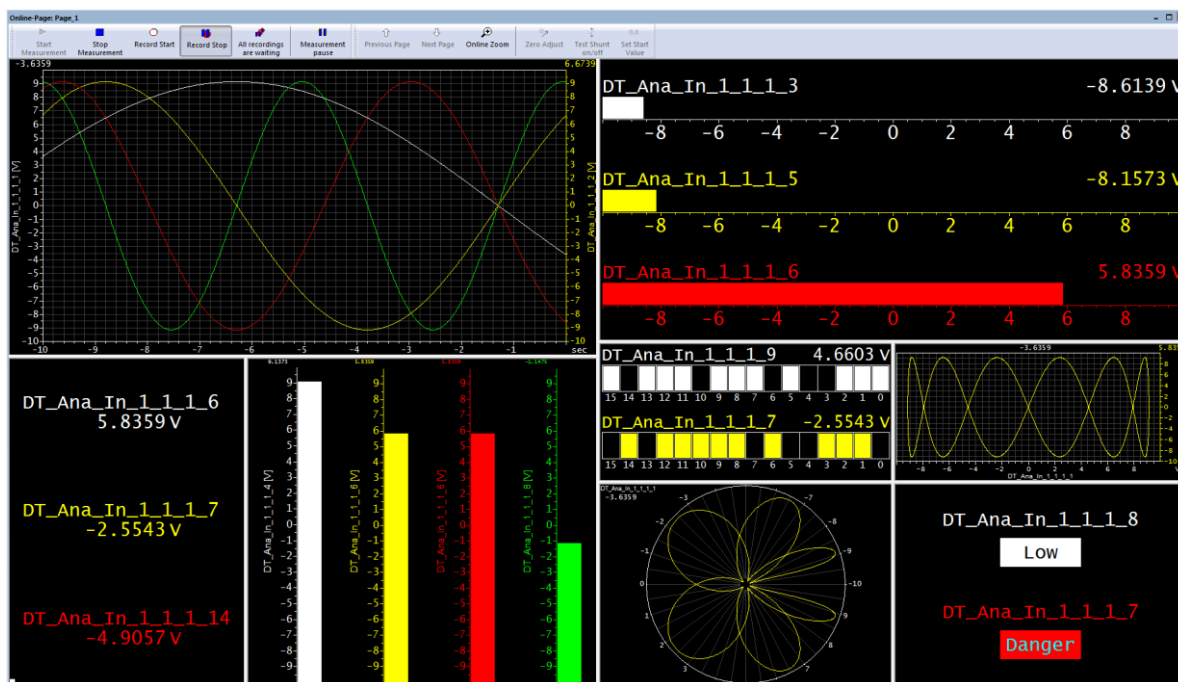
Online-Page: Page_1

Start Measurement | Stop Measurement | Record Start | Record Stop | All recordings are waiting | Measurement pause | Previous Page | Next Page | Online Zoom | Zero Adjust | Test Shunt on/off | Set Start Value

-3.6359
6.6739

9 8 7 6 5 4 3 2 1 0 -1 -2 -3 -4 -5 -6 -7 -8 -9

DT_Ana_In_1_1_1_1 [V]
DT_Ana_In_1_1_1_2 [V]

-10 -9 -8 -7 -6 -5 -4 -3 -2 -1 sec

DT_Ana_In_1_1_1_3 -8.6139 V
-8 -6 -4 -2 0 2 4 6 8

DT_Ana_In_1_1_1_5 -8.1573 V
-8 -6 -4 -2 0 2 4 6 8

DT_Ana_In_1_1_1_6 5.8359 V
-8 -6 -4 -2 0 2 4 6 8

DT_Ana_In_1_1_1_6
5.8359 V

DT_Ana_In_1_1_1_7
-2.5543 V

DT_Ana_In_1_1_1_14
-4.9057 V

DT_Ana_In_1_1_1_4 [V]
DT_Ana_In_1_1_1_6 [V]
DT_Ana_In_1_1_1_8 [V]

9 8 7 6 5 4 3 2 1 0 -1 -2 -3 -4 -5 -6 -7 -8 -9

DT_Ana_In_1_1_1_9 4.6603 V
15 14 13 12 11 10 9 8 7 6 5 4 3 2 1 0

DT_Ana_In_1_1_1_7 -2.5543 V
15 14 13 12 11 10 9 8 7 6 5 4 3 2 1 0

-3.6359
DT_Ana_In_1_1_1_1

DT_Ana_In_1_1_1_1
-3.6359

DT_Ana_In_1_1_1_8
Low

DT_Ana_In_1_1_1_7
Danger